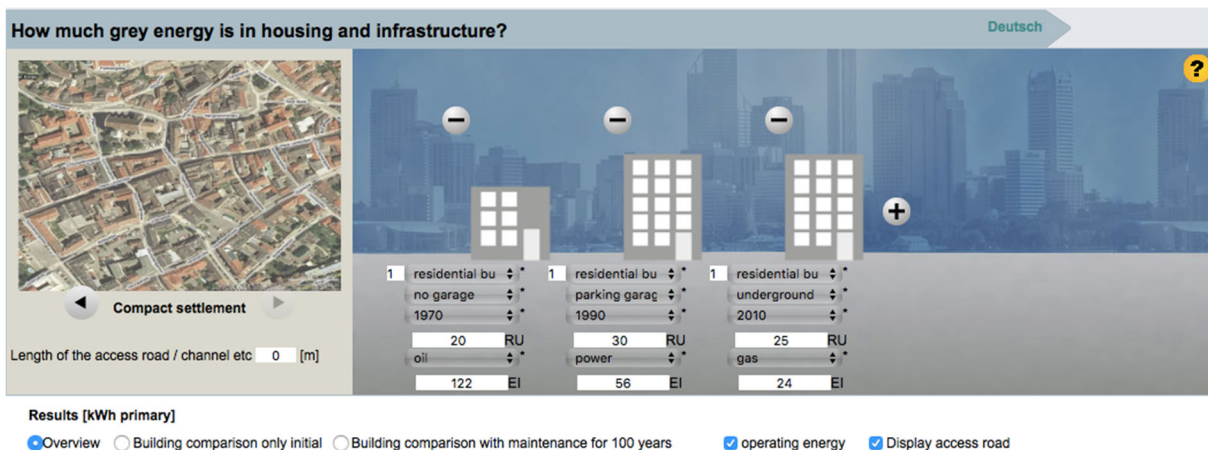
How much grey energy is in housing and infrastructure?

Deutsch

?

Compact settlement

Length of the access road / channel etc 0 [m]

1 residential bu
no garage
1970
20 RU
oil
122 EI

1 residential bu
parking garag
1990
30 RU
power
56 EI

1 residential bu
underground
2010
25 RU
gas
24 EI

Results [kWh primary]

Overview Building comparison only initial Building comparison with maintenance for 100 years operating energy Display access road